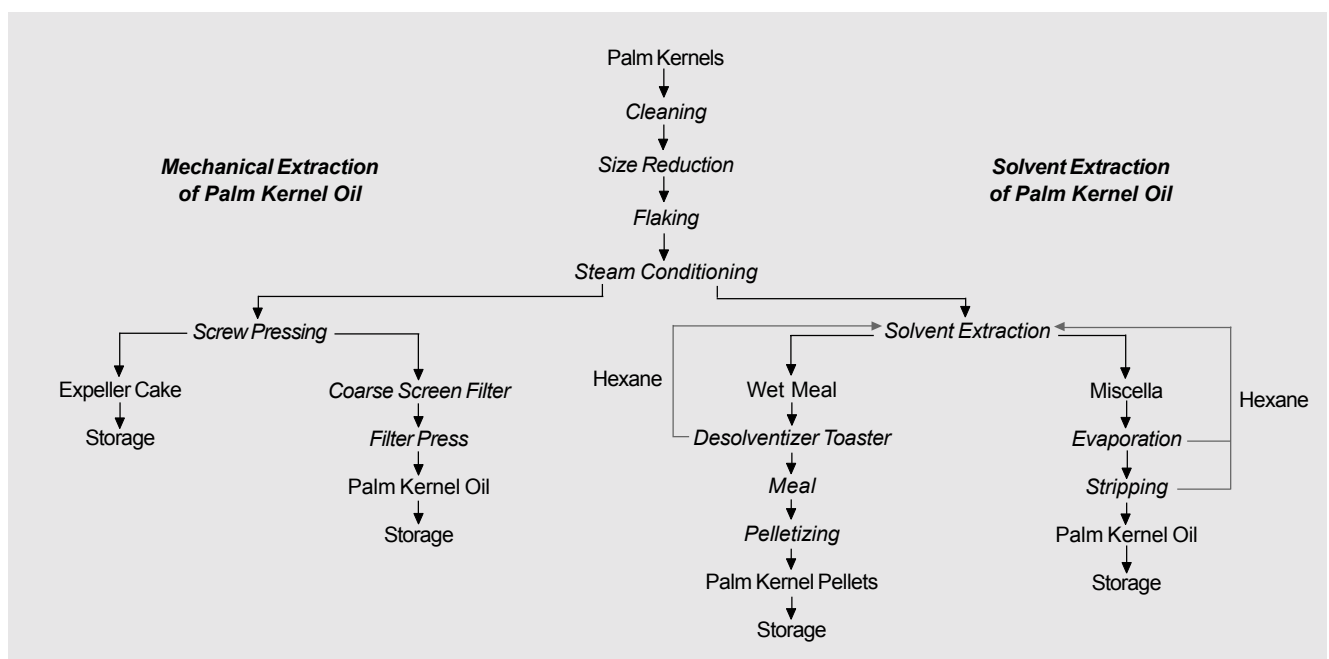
Palm Kernels
Cleaning
Size Reduction
Flaking
Steam Conditioning

Mechanical Extraction of Palm Kernel Oil

Solvent Extraction of Palm Kernel Oil

Screw Pressing
Expeller Cake
Storage
Coarse Screen Filter
Filter Press
Palm Kernel Oil
Storage

Solvent Extraction
Hexane
Wet Meal
Desolventizer Toaster
Meal
Pelletizing
Palm Kernel Pellets
Storage

Miscella
Evaporation
Stripping
Palm Kernel Oil
Storage
Hexane